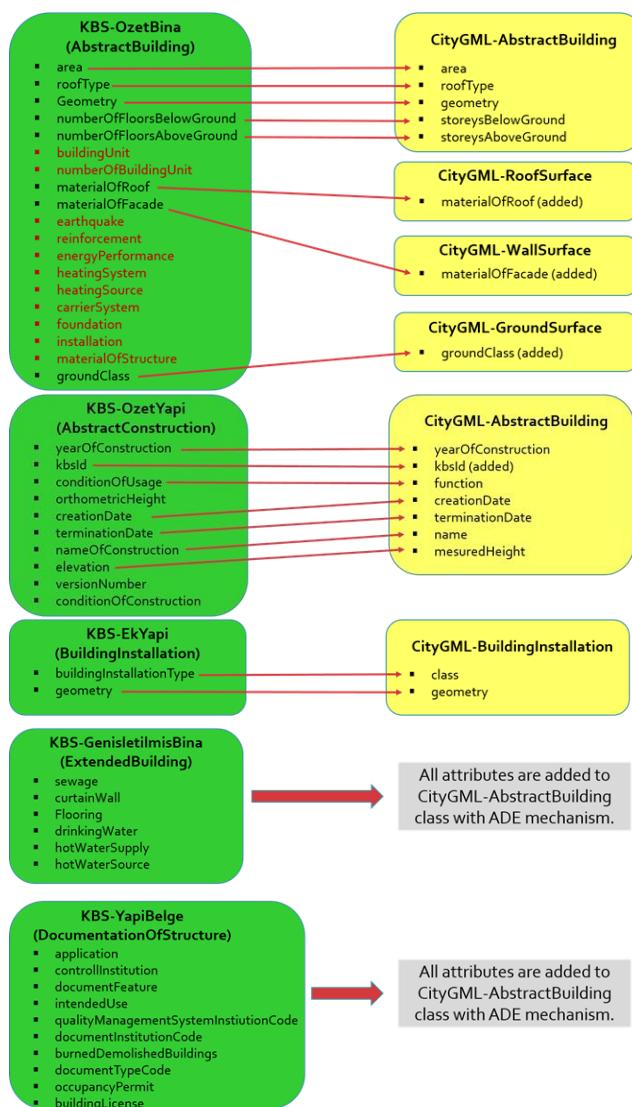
KBS-OzetBina
(AbstractBuilding)

- area
- roofType
- Geometry
- numberOfFloorsBelowGround
- numberOfFloorsAboveGround
- buildingUnit
- numberOfBuildingUnit
- materialOfRoof
- materialOfFacade
- earthquake
- reinforcement
- energyPerformance
- heatingSystem
- heatingSource
- carrierSystem
- foundation
- installation
- materialOfStructure
- groundClass

CityGML-AbstractBuilding

- area
- roofType
- geometry
- storeysBelowGround
- storeysAboveGround

CityGML-RoofSurface

- materialOfRoof (added)

CityGML-WallSurface

- materialOfFacade (added)

CityGML-GroundSurface

- groundClass (added)

KBS-OzetYapi
(AbstractConstruction)

- yearOfConstruction
- kbsId
- conditionOfUsage
- orthometricHeight
- creationDate
- terminationDate
- nameOfConstruction
- elevation
- versionNumber
- conditionOfConstruction

CityGML-AbstractBuilding

- yearOfConstruction
- kbsId (added)
- function
- creationDate
- terminationDate
- name
- mesuredHeight

KBS-EkYapi
(BuildingInstallation)

- buildingInstallationType
- geometry

CityGML-BuildingInstallation

- class
- geometry

KBS-GenisletilmisBina
(ExtendedBuilding)

- sewage
- curtainWall
- Flooring
- drinkingWater
- hotWaterSupply
- hotWaterSource

All attributes are added to CityGML-AbstractBuilding class with ADE mechanism.

KBS-YapiBelge
(DocumentationOfStructure)

- application
- controllInstitution
- documentFeature
- intendedUse
- qualityManagementSystemInstiutionCode
- documentInstitutionCode
- burnedDemolishedBuildings
- documentTypeCode
- occupancyPermit
- buildingLicense

All attributes are added to CityGML-AbstractBuilding class with ADE mechanism.